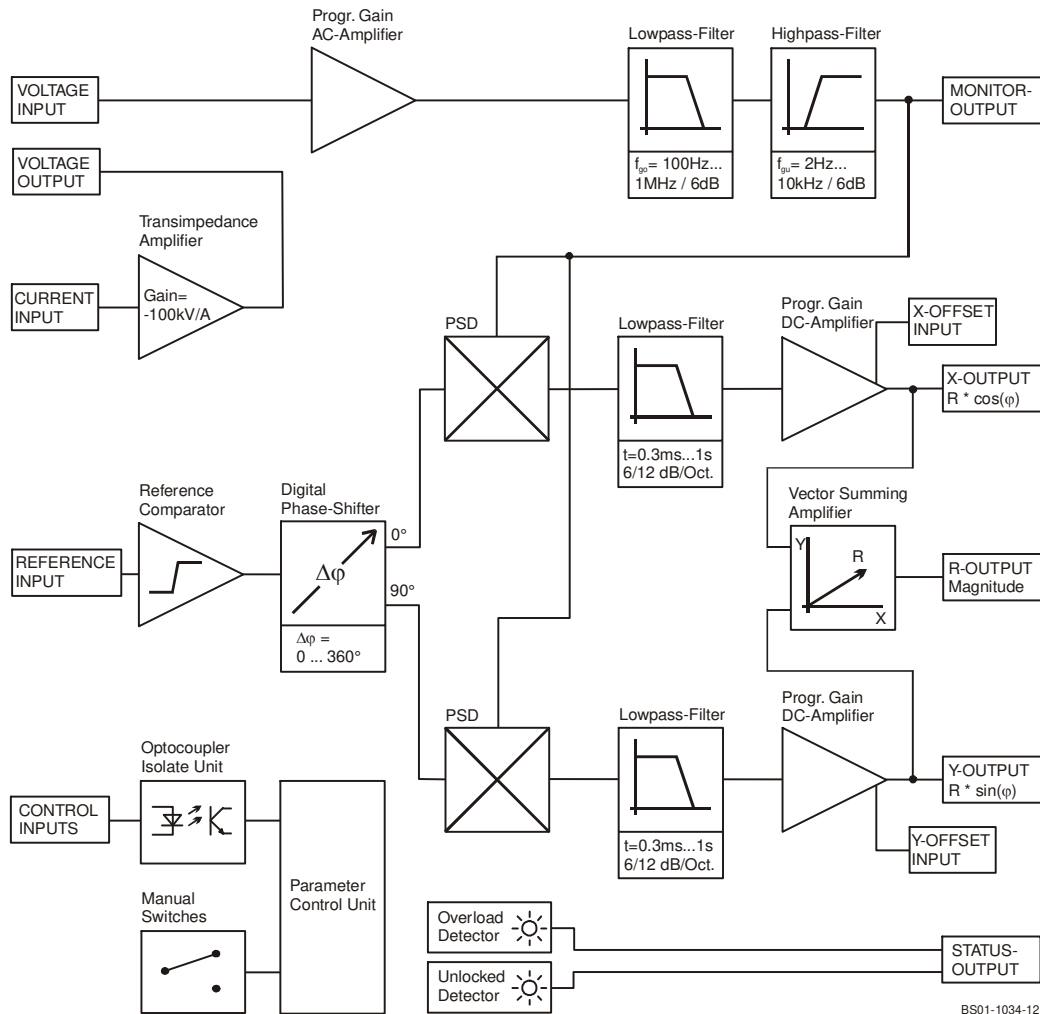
Progr. Gain AC-Amplifier

Lowpass-Filter

Highpass-Filter

VOLTAGE INPUT

MONITOR-OUTPUT

$f_{go}$= 100Hz... 1MHz / 6dB

$f_{gu}$= 2Hz... 10kHz / 6dB

VOLTAGE OUTPUT

Transimpedance Amplifier

CURRENT INPUT

Gain= -100kV/A

PSD

Lowpass-Filter

Progr. Gain DC-Amplifier

X-OFFSET INPUT

X-OUTPUT R * cos(φ)

t=0.3ms...1s 6/12 dB/Oct.

Reference Comparator

Digital Phase-Shifter

Vector Summing Amplifier

REFERENCE INPUT

0°

Δφ

90°

Δφ = 0 ... 360°

Y

R

X

R-OUTPUT Magnitude

PSD

Lowpass-Filter

Progr. Gain DC-Amplifier

Optocoupler Isolate Unit

CONTROL INPUTS

Y-OUTPUT R * sin(φ)

t=0.3ms...1s 6/12 dB/Oct.

Y-OFFSET INPUT

Manual Switches

Parameter Control Unit

Overload Detector

Unlocked Detector

STATUS-OUTPUT

BS01-1034-12